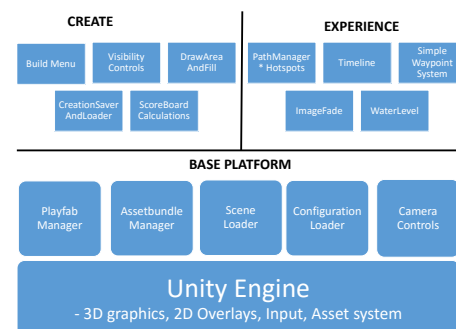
CREATE

Build Menu

Visibility Controls

DrawArea AndFill

CreationSaver AndLoader

ScoreBoard Calculations

EXPERIENCE

PathManager * Hotspots

Timeline

Simple Waypoint System

ImageFade

WaterLevel

BASE PLATFORM

Playfab Manager

Assetbundle Manager

Scene Loader

Configuration Loader

Camera Controls

Unity Engine
- 3D graphics, 2D Overlays, Input, Asset system